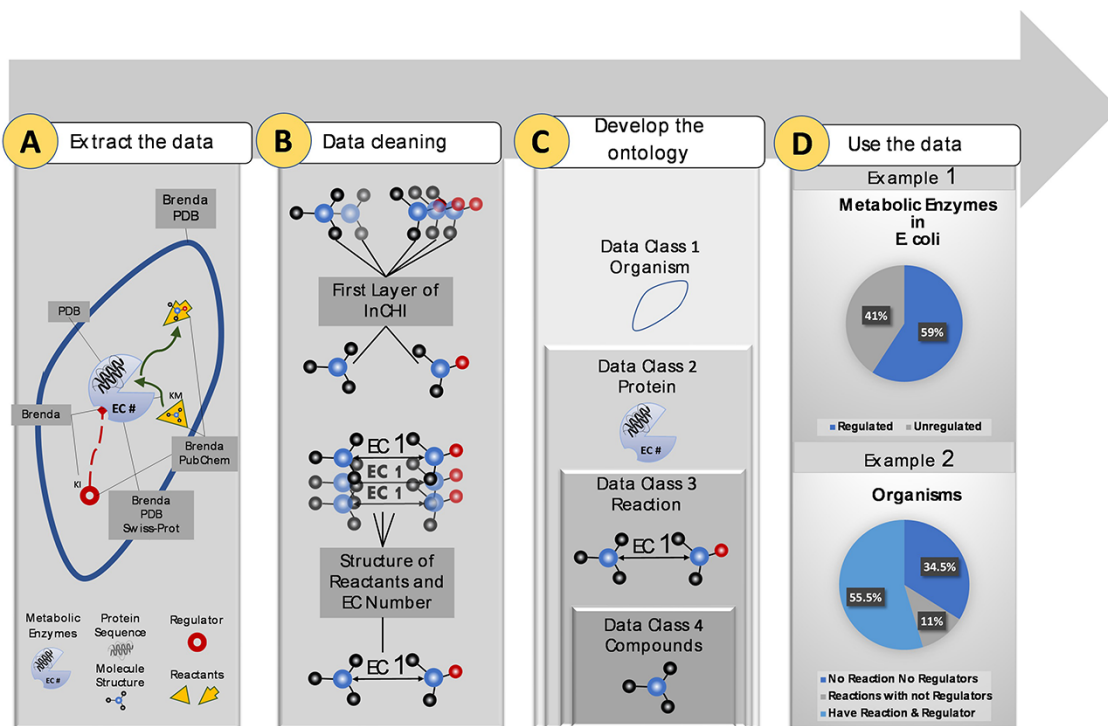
A Extract the data

Brenda PDB

PDB

Brenda

EC #

KM

KI

Brenda PubChem

Brenda PDB Swiss-Prot

Metabolic Enzymes

EC #

Protein Sequence

Molecule Structure

Regulator

Reactants

B Data cleaning

First Layer of InCHI

EC 1

EC 1

EC 1

Structure of Reactants and EC Number

EC 1

C Develop the ontology

Data Class 1 Organism

Data Class 2 Protein

EC #

Data Class 3 Reaction

EC 1

Data Class 4 Compounds

D Use the data

Example 1

Metabolic Enzymes in E. coli

41%

59%

Regulated Unregulated

Example 2

Organisms

34.5%

55.5%

11%

No Reaction No Regulators

Reactions with not Regulators

Have Reaction & Regulator